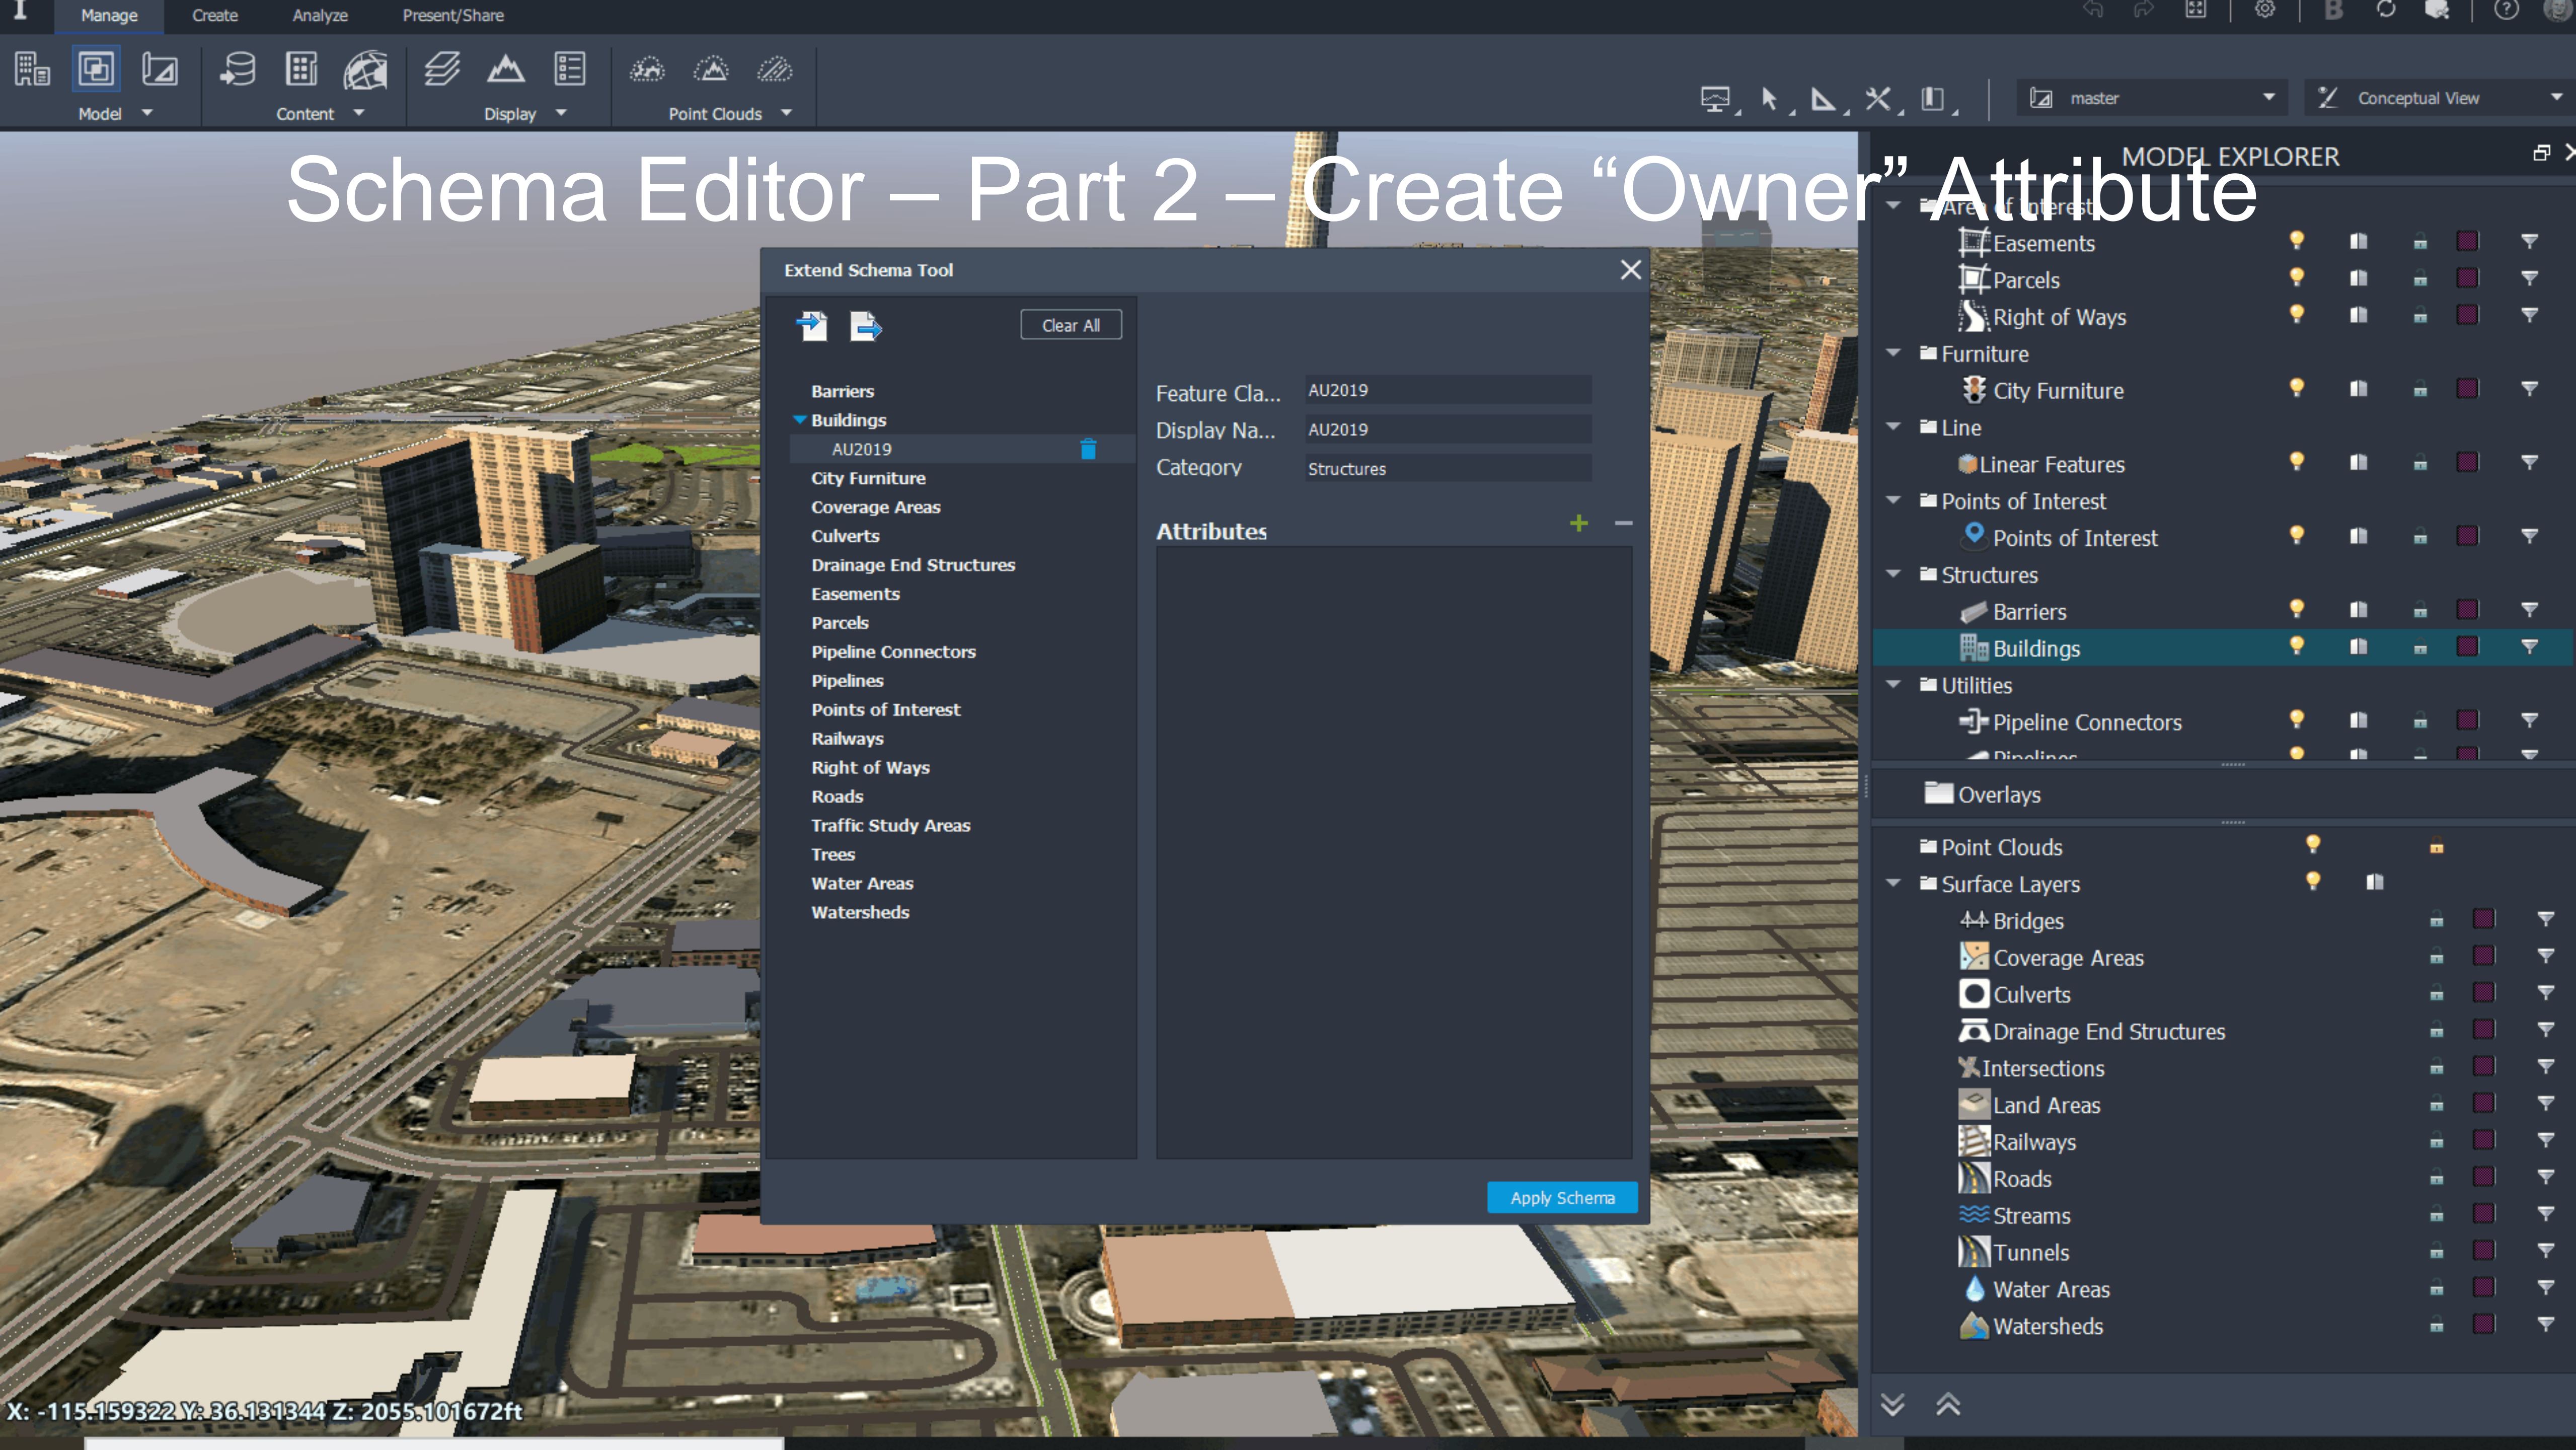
Manage Create Analyze Present/Share

Model Content Display Point Clouds

master Conceptual View

Schema Editor – Part 2 – Create “Owner” Attribute

MODEL EXPLORER

Extend Schema Tool

Clear All

Barriers
Buildings
AU2019
City Furniture
Coverage Areas
Culverts
Drainage End Structures
Easements
Parcels
Pipeline Connectors
Pipelines
Points of Interest
Railways
Right of Ways
Roads
Traffic Study Areas
Trees
Water Areas
Watersheds

Feature Cla... AU2019
Display Na... AU2019
Category Structures

Attributes

Apply Schema

Areas of Interest
Easements
Parcels
Right of Ways
Furniture
City Furniture
Line
Linear Features
Points of Interest
Points of Interest
Structures
Barriers
Buildings
Utilities
Pipeline Connectors
Pipelines
Overlays
Point Clouds
Surface Layers
Bridges
Coverage Areas
Culverts
Drainage End Structures
Intersections
Land Areas
Railways
Roads
Streams
Tunnels
Water Areas
Watersheds

X: -115.159322 Y: 36.131344 Z: 2055.101672ft